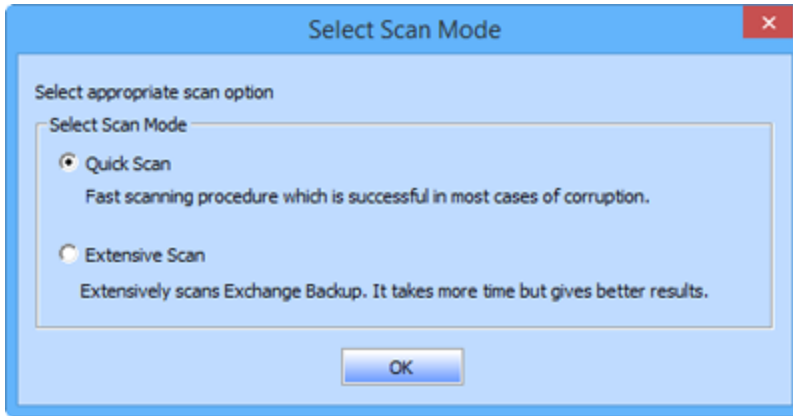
Select Scan Mode

×

Select appropriate scan option

Select Scan Mode

Quick Scan

Fast scanning procedure which is successful in most cases of corruption.

Extensive Scan

Extensively scans Exchange Backup. It takes more time but gives better results.

OK